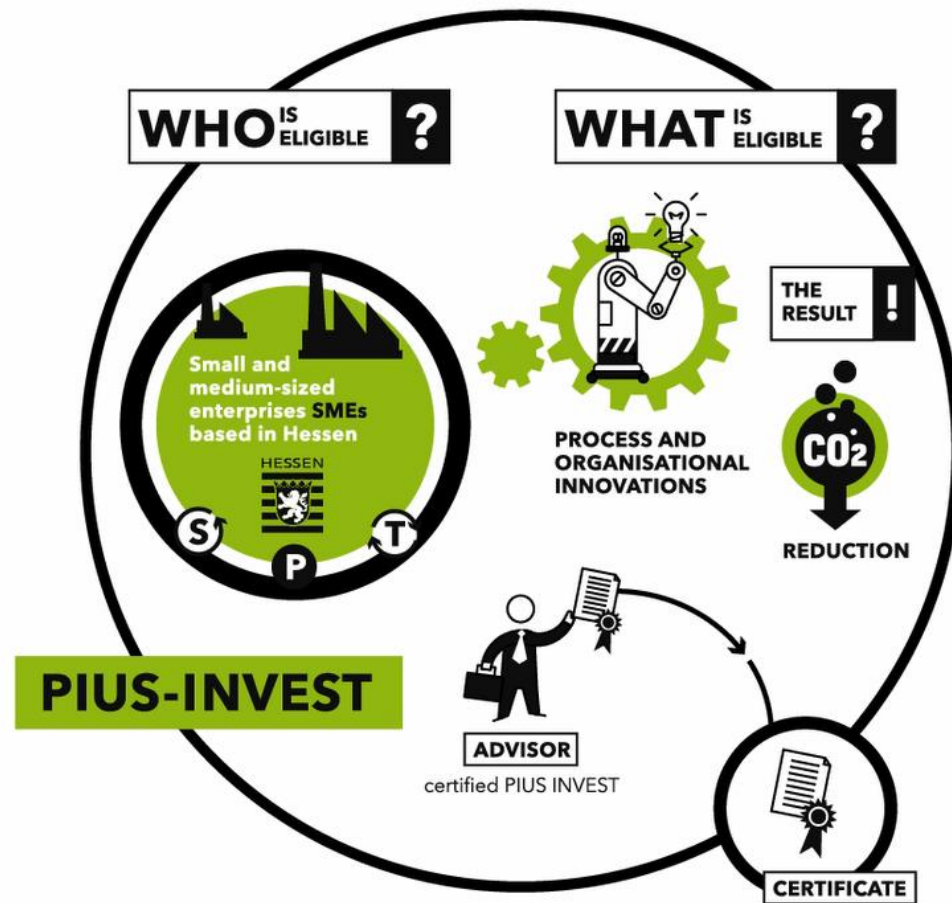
WHO IS ELIGIBLE ?

WHAT IS ELIGIBLE ?

Small and medium-sized enterprises SMEs based in Hessen

HESSEN

S

P

T

PROCESS AND ORGANISATIONAL INNOVATIONS

THE RESULT !

$CO_2$

REDUCTION

PIUS-INVEST

ADVISOR

certified PIUS INVEST

CERTIFICATE